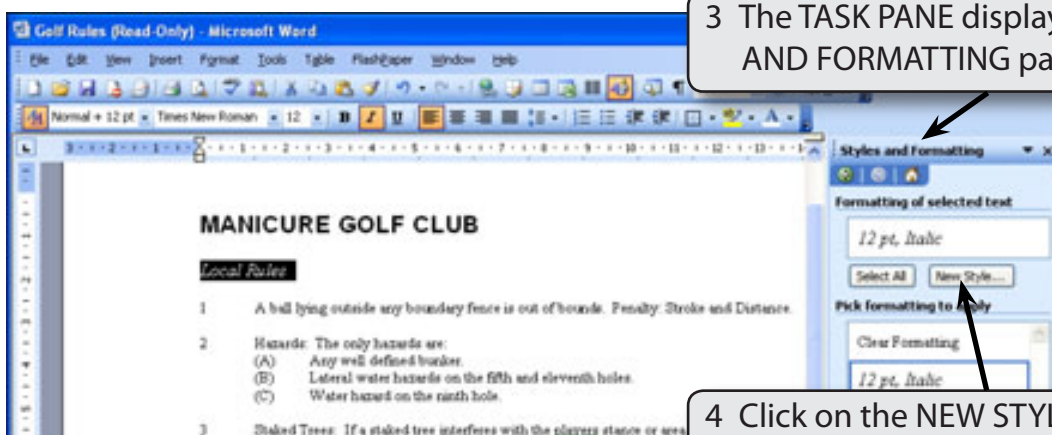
Golf Rules (Read-Only) - Microsoft Word

File Edit View Insert Format Tools Table FlashPaper Window Help

Normal + 12 pt Times New Roman 12

3 The TASK PANE display AND FORMATTING pa

Styles and Formatting

Formatting of selected text

12 pt, Italic

Select All New Style...

Pick formatting to apply

Clear Formatting

12 pt, Italic

MANICURE GOLF CLUB

Local Rules

1 A ball lying outside any boundary fence is out of bounds. Penalty: Stroke and Distance.

2 Hazards: The only hazards are:
(A) Any well defined bunker.
(B) Lateral water hazards on the fifth and eleventh holes.
(C) Water hazard on the ninth hole.

3 Staked Trees: If a staked tree interferes with the players stance or area

4 Click on the NEW STYL